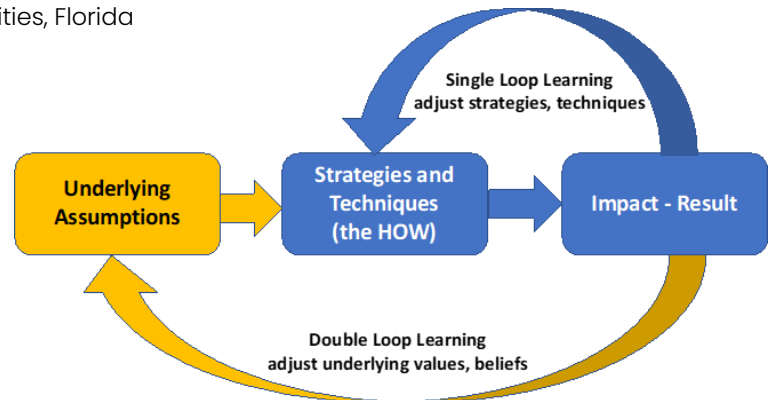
ities, Florida

Single Loop Learning
adjust strategies, techniques

Underlying Assumptions

Strategies and Techniques (the HOW)

Impact - Result

Double Loop Learning
adjust underlying values, beliefs